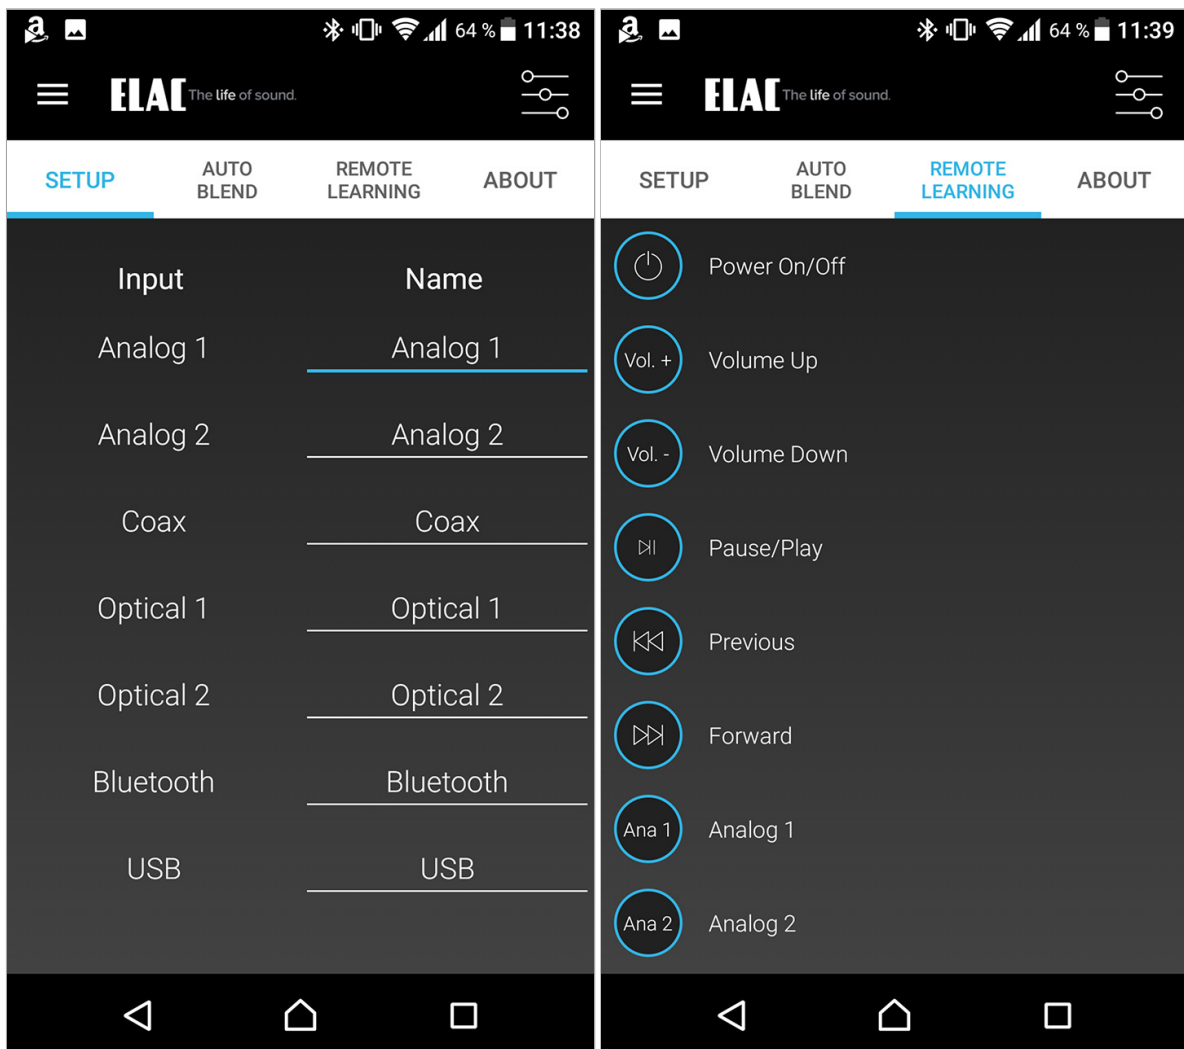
64 % 11:38

ELAC The life of sound.

SETUP
AUTO BLEND
REMOTE LEARNING
ABOUT

| Input | Name |
|---|---|
| Analog 1 | Analog 1 |
| Analog 2 | Analog 2 |
| Coax | Coax |
| Optical 1 | Optical 1 |
| Optical 2 | Optical 2 |
| Bluetooth | Bluetooth |
| USB | USB |

64 % 11:39

ELAC The life of sound.

SETUP
AUTO BLEND
REMOTE LEARNING
ABOUT

Power On/Off
Vol. + Volume Up
Vol. - Volume Down
Pause/Play
Previous
Forward
Ana 1 Analog 1
Ana 2 Analog 2